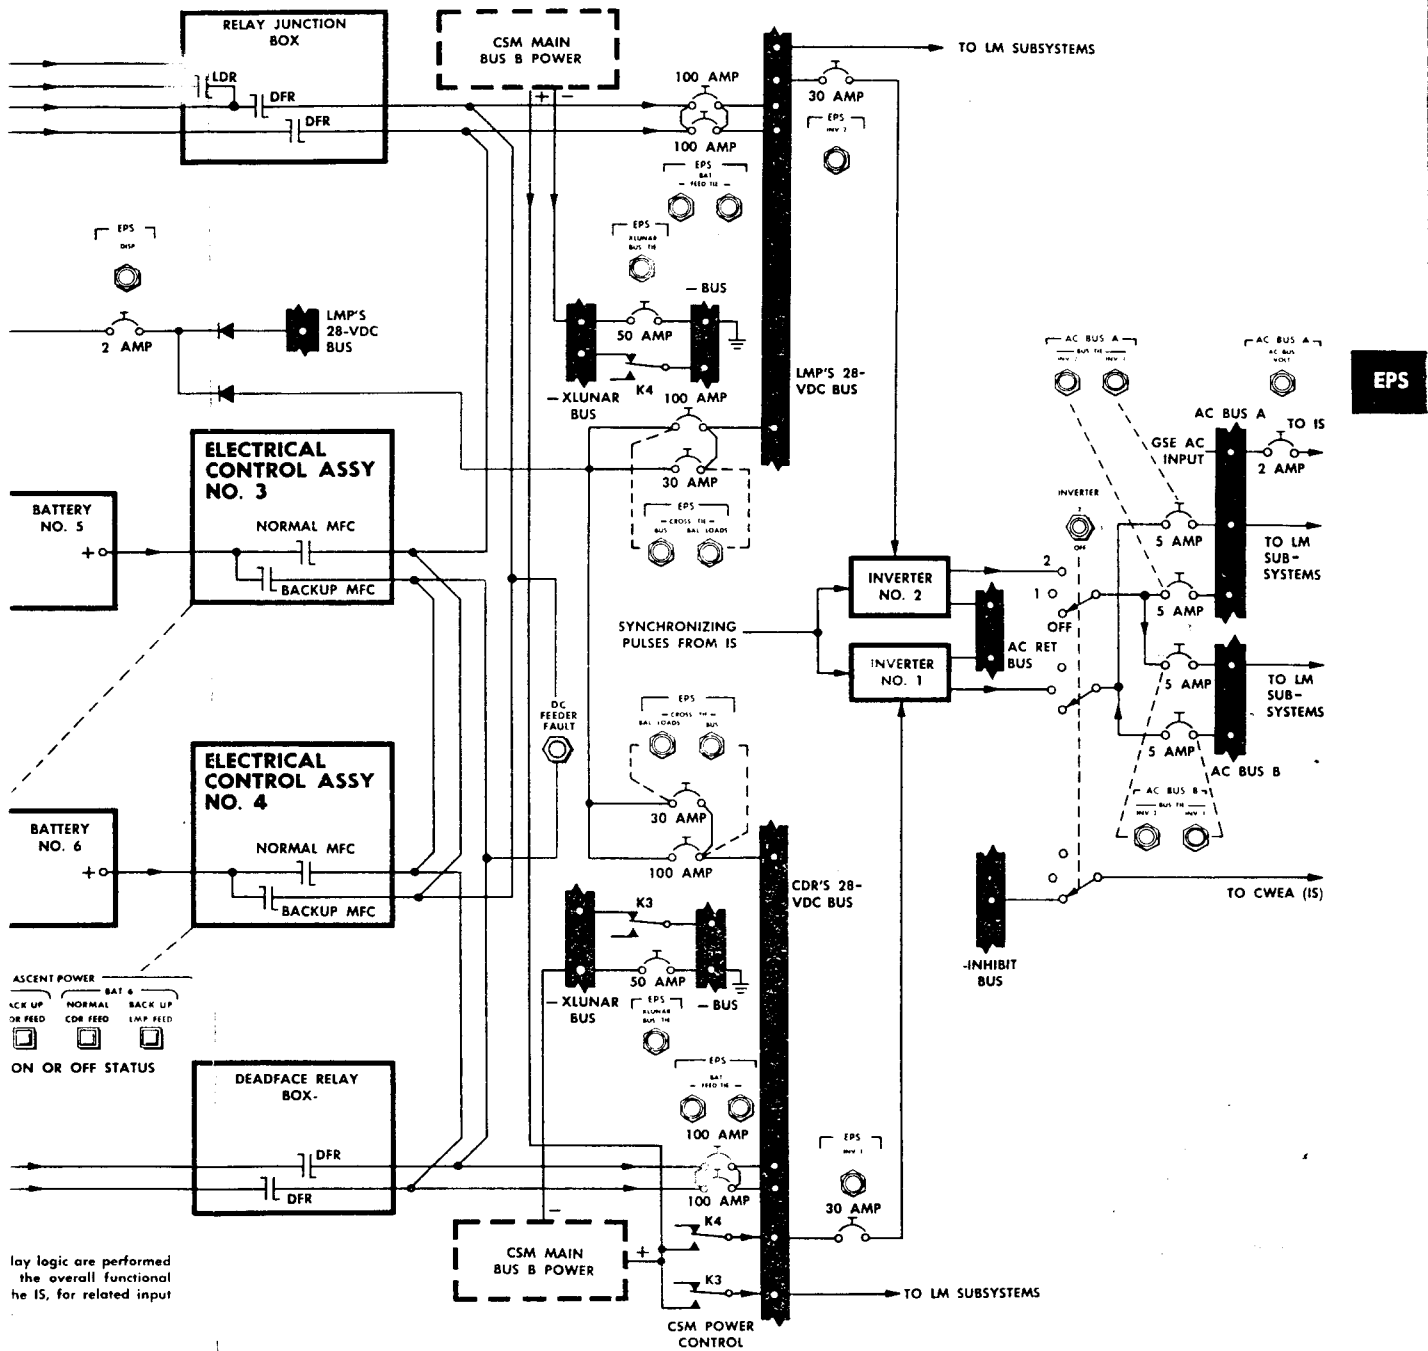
RELAY JUNCTION BOX

LDR

DFR

DFR

CSM MAIN BUS B POWER

+ −

TO LM SUBSYSTEMS

100 AMP

30 AMP

100 AMP

EPS INV 2

EPS BAT FEED TIE

EPS XLUNAR BUS TIE

EPS DISP

− BUS

LMP'S 28-VDC BUS

2 AMP

50 AMP

K4

− XLUNAR BUS

100 AMP

LMP'S 28-VDC BUS

ELECTRICAL CONTROL ASSY NO. 3

30 AMP

EPS CROSS TIE BUS BAL LOADS

BATTERY NO. 5

+

NORMAL MFC

BACKUP MFC

AC BUS A BUS TIE INV 2 INV 1

AC BUS A AC BUS VOLT

EPS

AC BUS A

TO IS

GSE AC INPUT

2 AMP

INVERTER 2 1 OFF

5 AMP

TO LM SUB-SYSTEMS

INVERTER NO. 2

2

1

OFF

5 AMP

SYNCHRONIZING PULSES FROM IS

AC RET BUS

INVERTER NO. 1

5 AMP

TO LM SUB-SYSTEMS

DC FEEDER FAULT

EPS CROSS TIE BAL LOADS BUS

5 AMP

AC BUS B

ELECTRICAL CONTROL ASSY NO. 4

AC BUS B BUS TIE INV 2 INV 1

BATTERY NO. 6

30 AMP

NORMAL MFC

+

100 AMP

CDR'S 28-VDC BUS

BACKUP MFC

TO CWEA (IS)

K3

-INHIBIT BUS

ASCENT POWER

BAT 6

ACK UP DR FEED

NORMAL CDR FEED

BACK UP LMP FEED

50 AMP

− XLUNAR BUS

EPS XLUNAR BUS TIE

− BUS

ON OR OFF STATUS

EPS BAT FEED TIE

DEADFACE RELAY BOX-

100 AMP

EPS INV 1

DFR

DFR

100 AMP

30 AMP

K4

CSM MAIN BUS B POWER

+

K3

lay logic are performed the overall functional he IS, for related input

TO LM SUBSYSTEMS

CSM POWER CONTROL